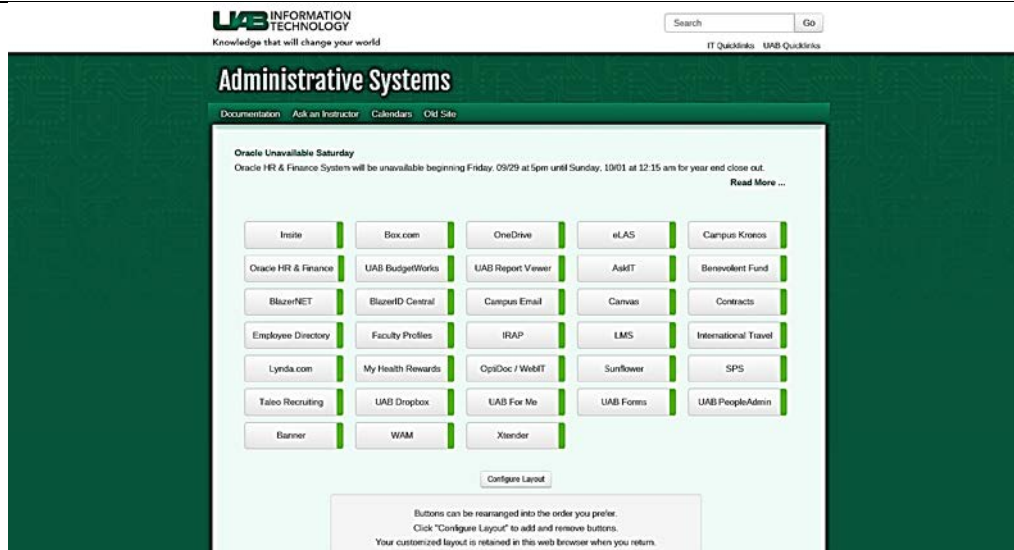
UAB INFORMATION TECHNOLOGY
Knowledge that will change your world

Search Go

IT Quicklinks UAB Quicklinks

Administrative Systems

Documentation Ask an Instructor Calendars Old Site

Oracle Unavailable Saturday
Oracle HR & Finance System will be unavailable beginning Friday, 09/29 at 5pm until Sunday, 10/01 at 12:15 am for year end close out.
Read More ...

| | | | | |
|---|---|---|---|---|
| Insite | Box.com | OneDrive | eLAS | Campus Kronos |
| Oracle HR & Finance | UAB BudgetWorks | UAB Report Viewer | AskIT | Benevolent Fund |
| BlazerNET | BlazerID Central | Campus Email | Canvas | Contracts |
| Employee Directory | Faculty Profiles | IRAP | LMS | International Travel |
| Lynda.com | My Health Rewards | OptiDoc / WebIT | Sunflower | SPS |
| Taleo Recruiting | UAB Dropbox | UAB For Me | UAB Forms | UAB PeopleAdmin |
| Banner | WAM | Xtender | | |

Configure Layout

Buttons can be rearranged into the order you prefer.
Click "Configure Layout" to add and remove buttons.
Your customized layout is retained in this web browser when you return.